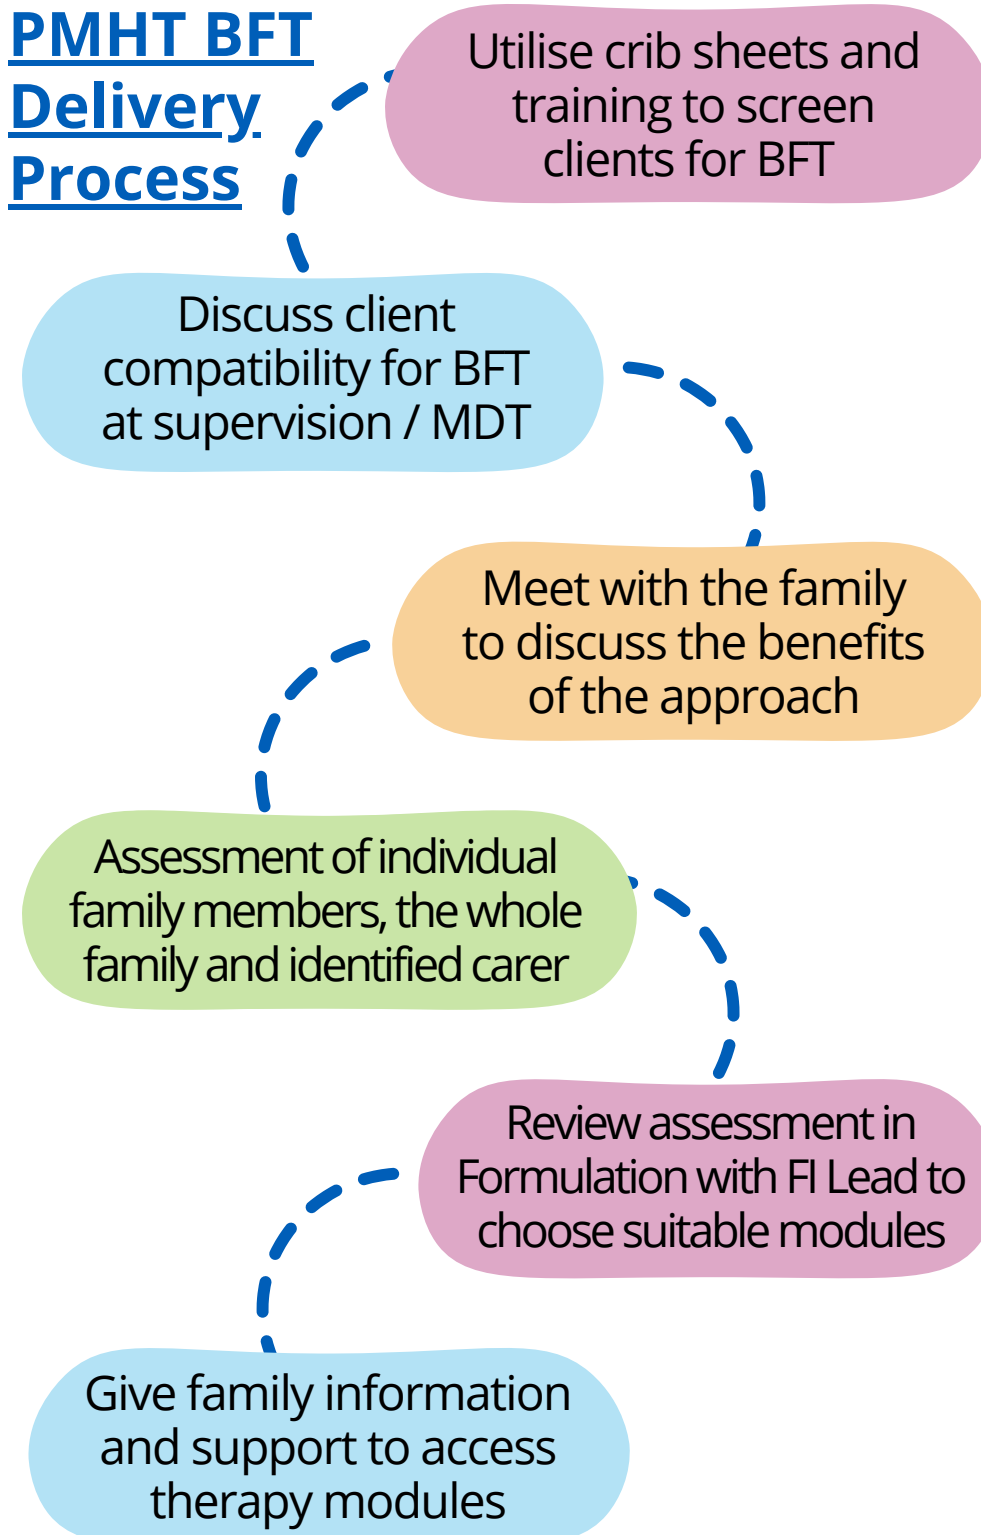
PMHT BFT Delivery Process

Utilise crib sheets and training to screen clients for BFT

Discuss client compatibility for BFT at supervision / MDT

Meet with the family to discuss the benefits of the approach

Assessment of individual family members, the whole family and identified carer

Review assessment in Formulation with FI Lead to choose suitable modules

Give family information and support to access therapy modules